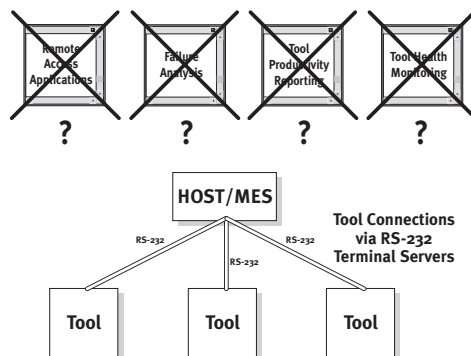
Remote Access Applications

?

Failure Analysis

?

Tool Productivity Reporting

?

Tool Health Monitoring

?

HOST/MES

Tool Connections via RS-232 Terminal Servers

RS-232

RS-232

RS-232

Tool

Tool

Tool